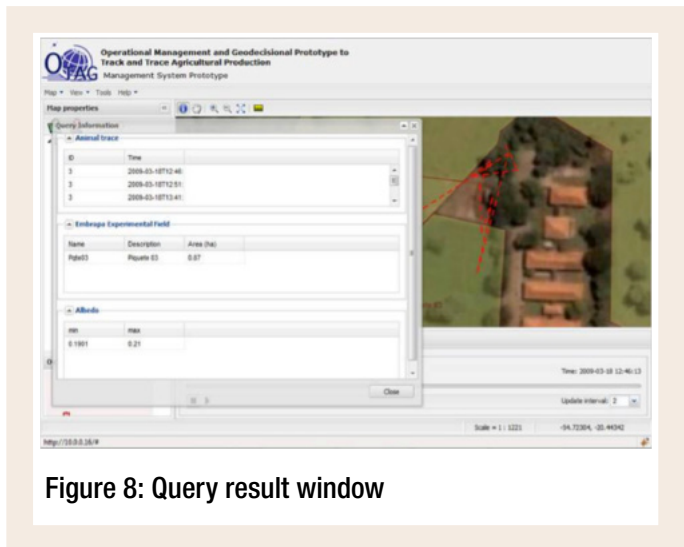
OTAG

Operational Management and Geodecisional Prototype to Track and Trace Agricultural Production

Management System Prototype

Map ▾ View ▾ Tools Help ▾

Map properties

Query Information

Animal trace

| ID | Time |
|---|---|
| 3 | 2009-03-18T12:46 |
| 3 | 2009-03-18T12:51 |
| 3 | 2009-03-18T13:41 |

Embrapa Experimental Field

| Name | Description | Area (ha) |
|---|---|---|
| Pqte03 | Piquete 03 | 0.87 |

Albedo

| min | max |
|---|---|
| 0.1901 | 0.21 |

Close

Time: 2009-03-18 12:46:13

Update interval: 2

Scale = 1 : 1221

-54.72304, -20.44342

http://10.0.0.16/#

Figure 8: Query result window